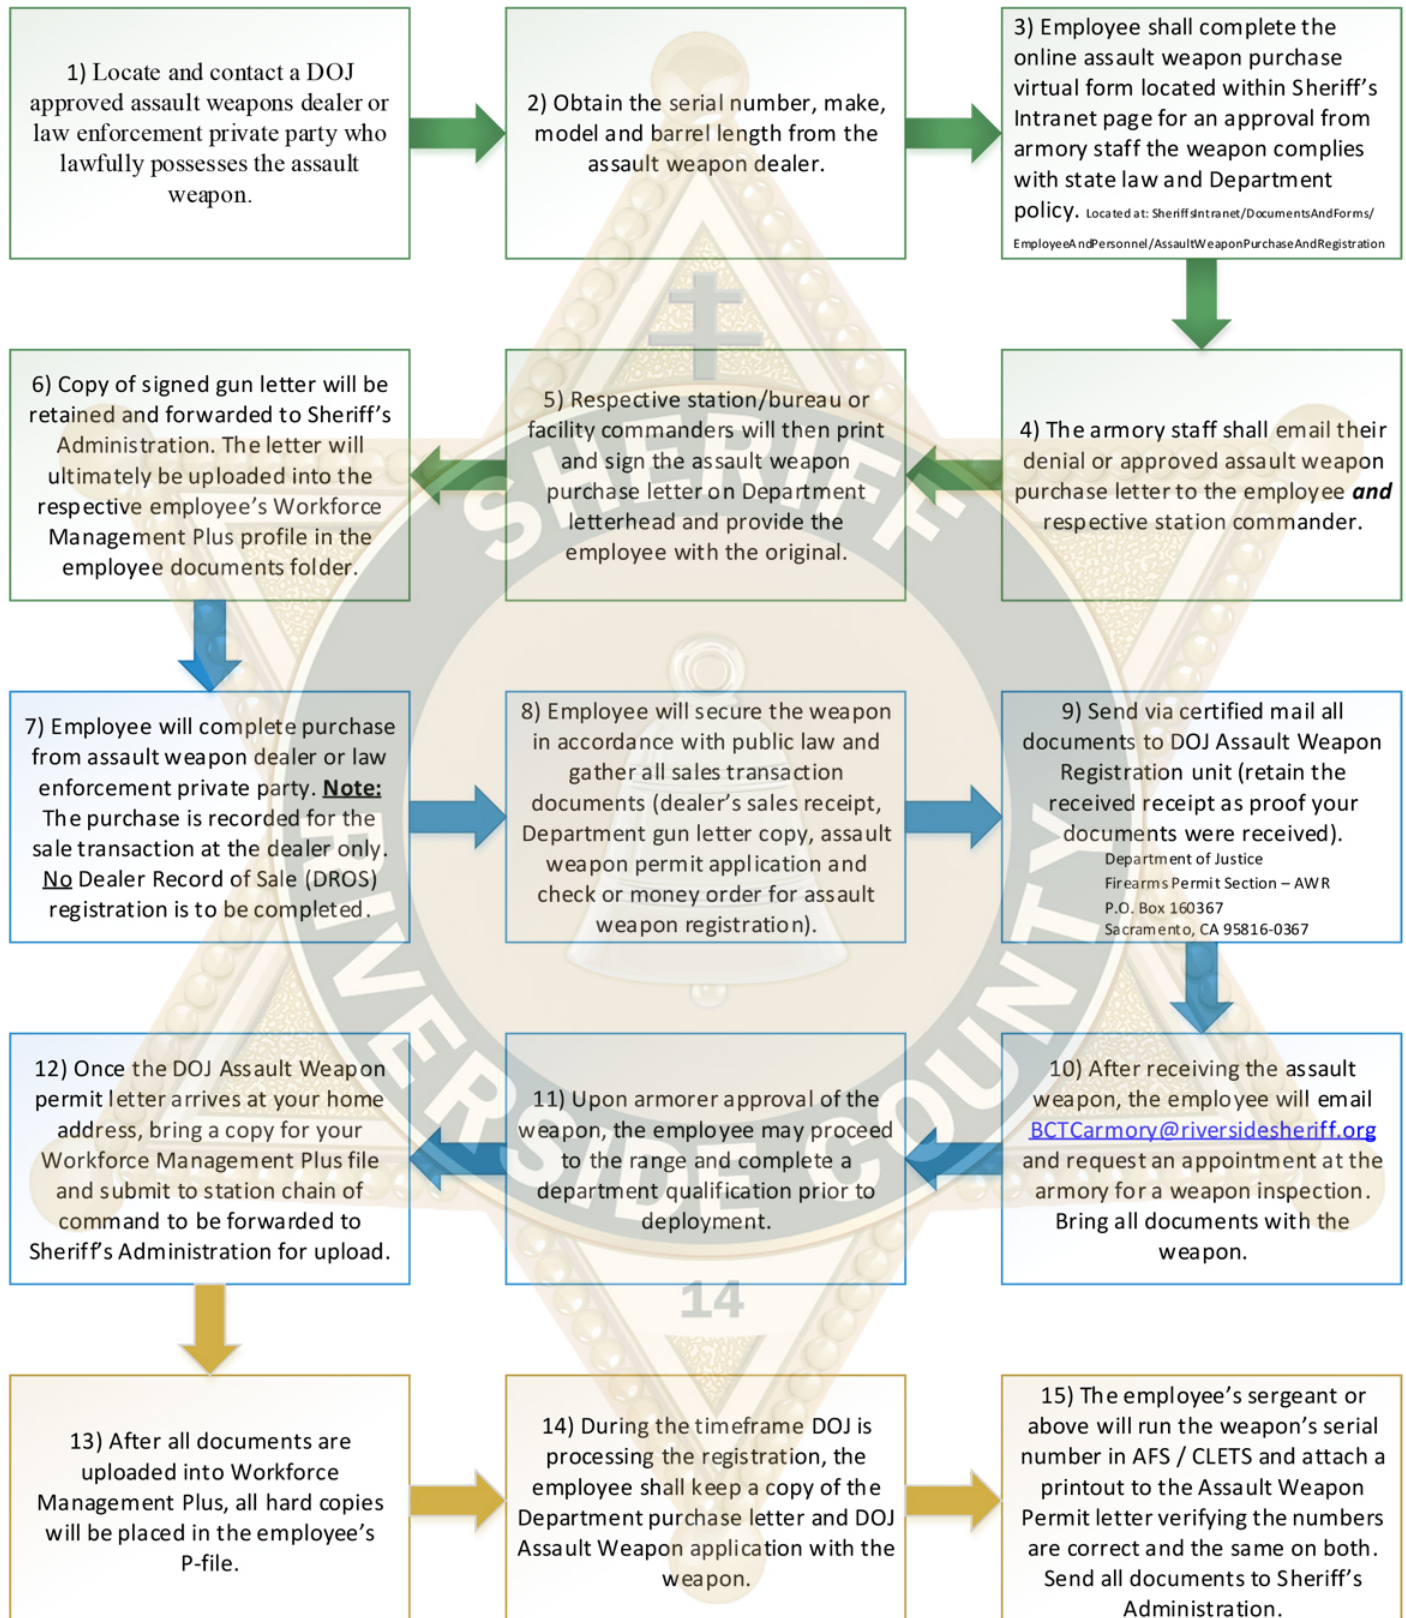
1) Locate and contact a DOJ approved assault weapons dealer or law enforcement private party who lawfully possesses the assault weapon.

2) Obtain the serial number, make, model and barrel length from the assault weapon dealer.

3) Employee shall complete the online assault weapon purchase virtual form located within Sheriff's Intranet page for an approval from armory staff the weapon complies with state law and Department policy. Located at: SheriffsIntranet/DocumentsAndForms/EmployeeAndPersonnel/AssaultWeaponPurchaseAndRegistration

4) The armory staff shall email their denial or approved assault weapon purchase letter to the employee ***and*** respective station commander.

5) Respective station/bureau or facility commanders will then print and sign the assault weapon purchase letter on Department letterhead and provide the employee with the original.

6) Copy of signed gun letter will be retained and forwarded to Sheriff's Administration. The letter will ultimately be uploaded into the respective employee's Workforce Management Plus profile in the employee documents folder.

7) Employee will complete purchase from assault weapon dealer or law enforcement private party. **Note:** The purchase is recorded for the sale transaction at the dealer only. No Dealer Record of Sale (DROS) registration is to be completed.

8) Employee will secure the weapon in accordance with public law and gather all sales transaction documents (dealer's sales receipt, Department gun letter copy, assault weapon permit application and check or money order for assault weapon registration).

9) Send via certified mail all documents to DOJ Assault Weapon Registration unit (retain the received receipt as proof your documents were received).
Department of Justice
Firearms Permit Section – AWR
P.O. Box 160367
Sacramento, CA 95816-0367

10) After receiving the assault weapon, the employee will email BCTCarmory@riversidesheriff.org and request an appointment at the armory for a weapon inspection. Bring all documents with the weapon.

11) Upon armorer approval of the weapon, the employee may proceed to the range and complete a department qualification prior to deployment.

12) Once the DOJ Assault Weapon permit letter arrives at your home address, bring a copy for your Workforce Management Plus file and submit to station chain of command to be forwarded to Sheriff's Administration for upload.

13) After all documents are uploaded into Workforce Management Plus, all hard copies will be placed in the employee's P-file.

14) During the timeframe DOJ is processing the registration, the employee shall keep a copy of the Department purchase letter and DOJ Assault Weapon application with the weapon.

15) The employee's sergeant or above will run the weapon's serial number in AFS / CLETS and attach a printout to the Assault Weapon Permit letter verifying the numbers are correct and the same on both. Send all documents to Sheriff's Administration.